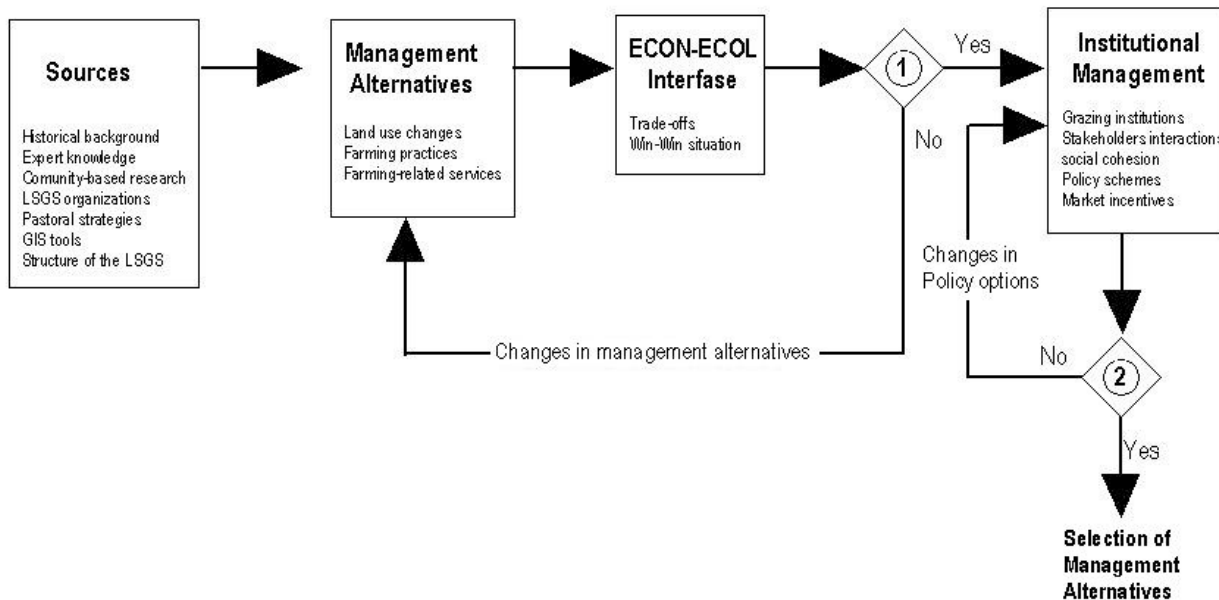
Sources

Historical background
Expert knowledge
Comunity-based research
LSGS organizations
Pastoral strategies
GIS tools
Structure of the LSGS

Management Alternatives

Land use changes
Farming practices
Farming-related services

ECON-ECOL Interfase

Trade-offs
Win-Win situation

1

Yes

No

Institutional Management

Grazing institutions
Stakeholders interaction:
social cohesion
Policy schemes
Market incentives

Changes in Policy options

Changes in management alternatives

No

2

Yes

Selection of Management Alternatives